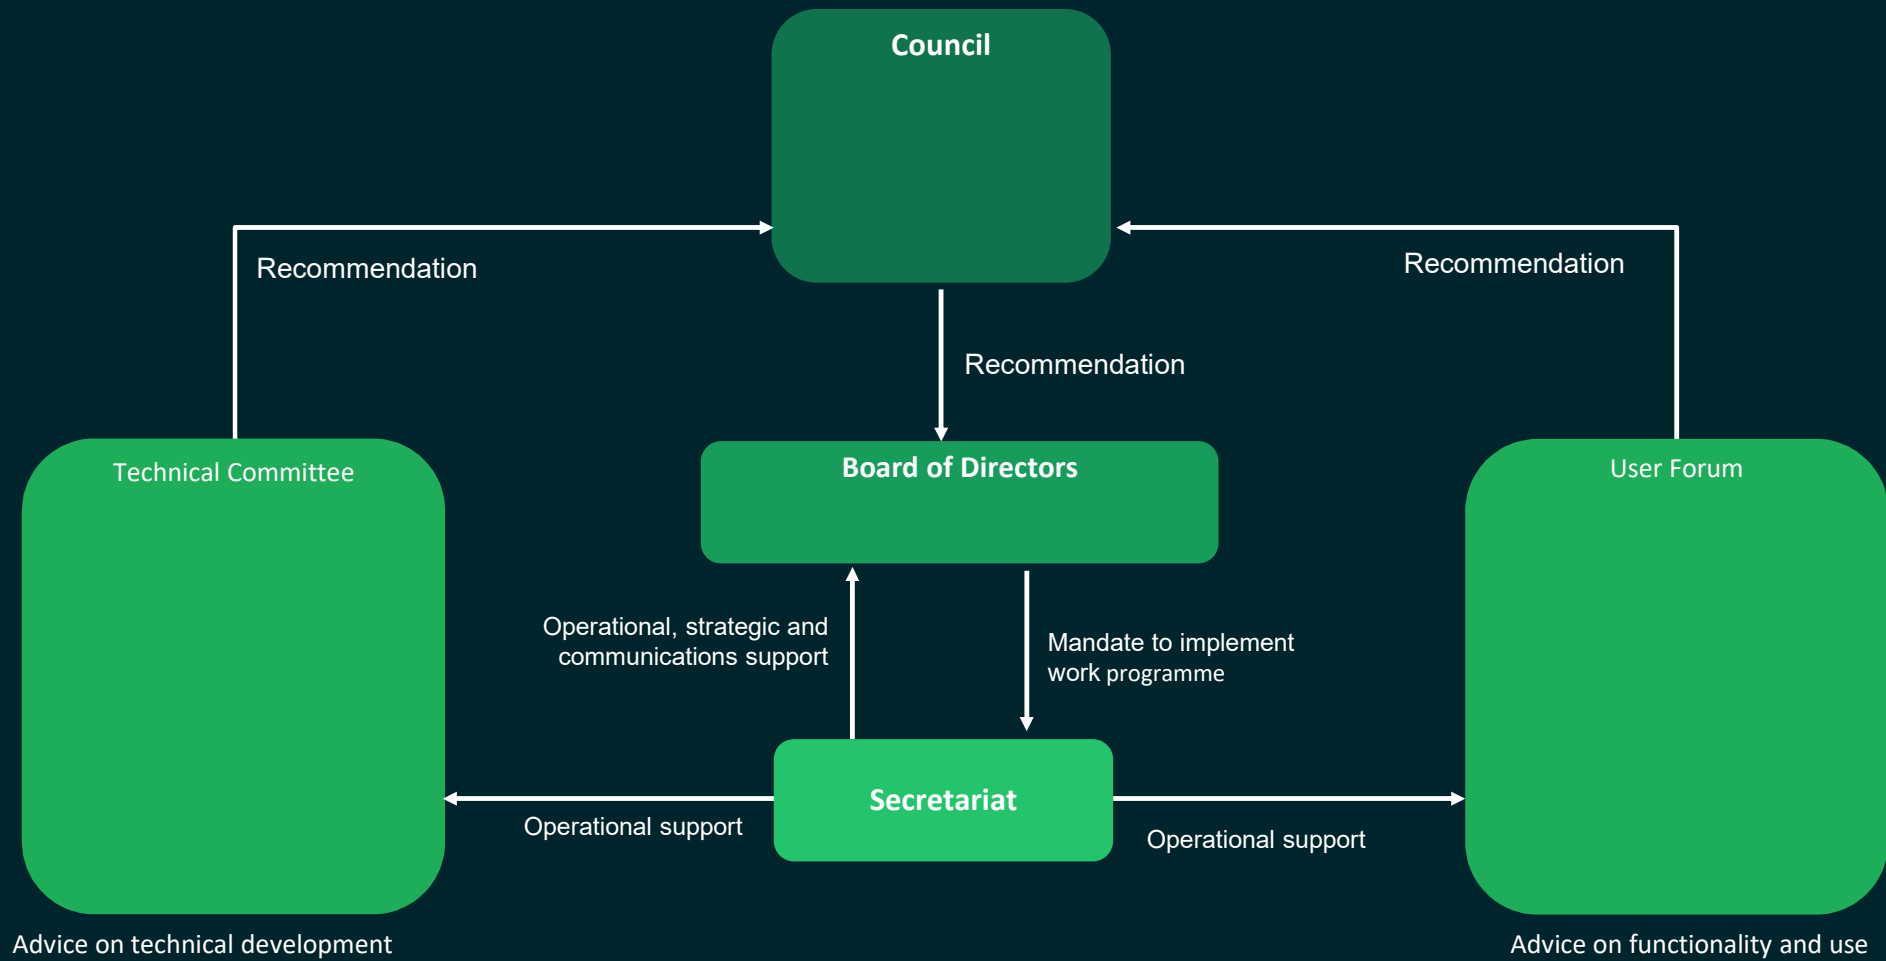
Council

Recommendation

Recommendation

Recommendation

Technical Committee

Board of Directors

User Forum

Operational, strategic and communications support

Mandate to implement work programme

Secretariat

Operational support

Operational support

Advice on technical development

Advice on functionality and use